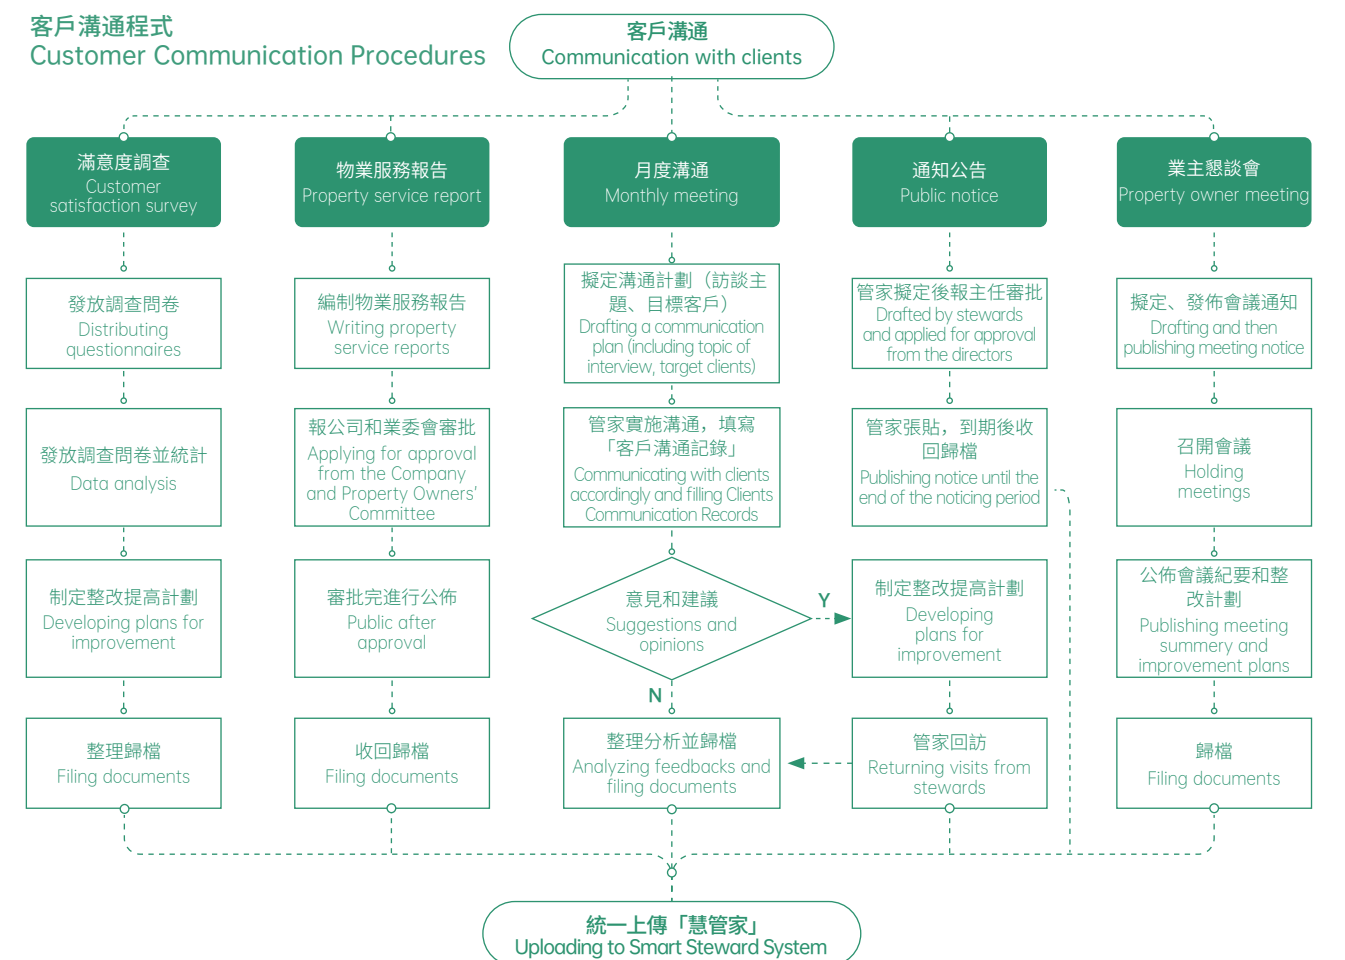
客戶溝通程式
Customer Communication Procedures

客戶溝通
Communication with clients

滿意度調查
Customer satisfaction survey

物業服務報告
Property service report

月度溝通
Monthly meeting

通知公告
Public notice

業主懇談會
Property owner meeting

發放調查問卷
Distributing questionnaires

編制物業服務報告
Writing property service reports

擬定溝通計劃（訪談主題、目標客戶）
Drafting a communication plan (including topic of interview, target clients)

管家擬定後報主任審批
Drafted by stewards and applied for approval from the directors

擬定、發佈會議通知
Drafting and then publishing meeting notice

發放調查問卷並統計
Data analysis

報公司和業委會審批
Applying for approval from the Company and Property Owners' Committee

管家實施溝通，填寫「客戶溝通記錄」
Communicating with clients accordingly and filling Clients Communication Records

管家張貼，到期後收回歸檔
Publishing notice until the end of the noticing period

召開會議
Holding meetings

制定整改提高計劃
Developing plans for improvement

審批完進行公佈
Public after approval

意見和建議
Suggestions and opinions

Y

制定整改提高計劃
Developing plans for improvement

公佈會議紀要和整改計劃
Publishing meeting summery and improvement plans

N

整理歸檔
Filing documents

收回歸檔
Filing documents

整理分析並歸檔
Analyzing feedbacks and filing documents

管家回訪
Returning visits from stewards

歸檔
Filing documents

統一上傳「慧管家」
Uploading to Smart Steward System